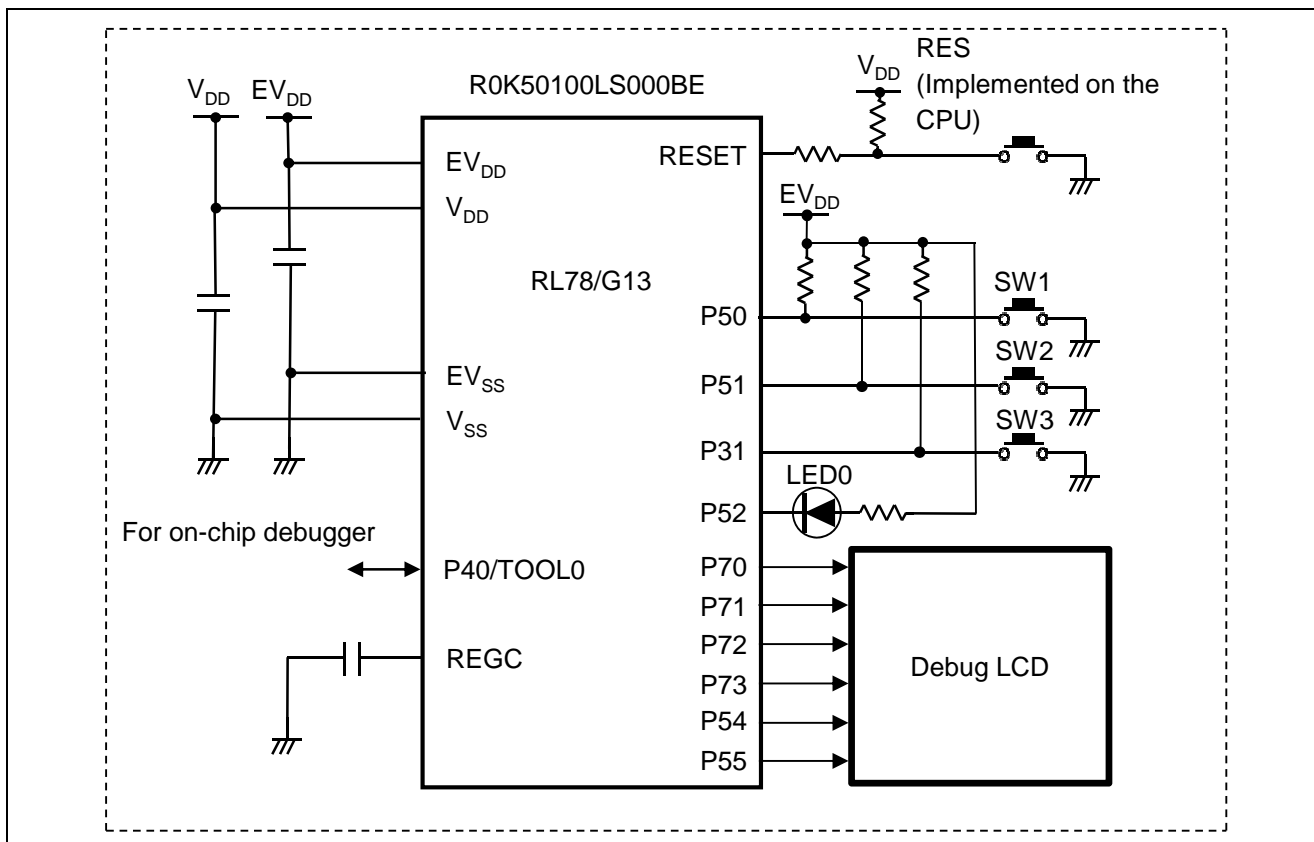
$V_{DD}$ $EV_{DD}$

R0K50100LS000BE

$V_{DD}$

RES (Implemented on the CPU)

$EV_{DD}$

$V_{DD}$

RESET

$EV_{DD}$

RL78/G13

SW1

P50

SW2

$EV_{SS}$

P51

SW3

$V_{SS}$

P31

LED0

P52

For on-chip debugger

P40/TOOL0

P70

P71

P72

REGC

P73

Debug LCD

P54

P55